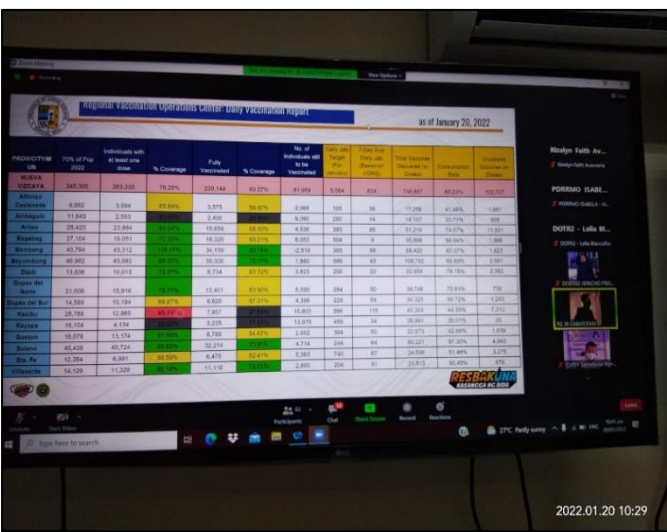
Zoom Meeting

View Options

Regional Vaccination Operations Center Daily Vaccination Report

as of January 20, 2022

| PROVICITY/MUN | 70% of Pop 2022 | Individuals with at least one dose | % Coverage | Fully Vaccinated | % Coverage | No. of Individuals still to be Vaccinated | Daily Jab Target | 7-Day Ave Daily Jab | Total Vaccines Delivered | Consumption Rate | Unutilized Vaccines |
|---|---|---|---|---|---|---|---|---|---|---|---|
| NUEVA VIZCAYA | 345,305 | 263,335 | 76.26% | 209,144 | 60.57% | 81,969 | 5,584 | 834 | 745,847 | 60.23% | 103,707 |
| Alfonso Castañeda | 6,062 | 3,994 | 65.89% | 3,575 | 58.97% | 2,068 | 105 | 38 | 17,259 | 41.48% | 1,881 |
| Ambaguio | 11,643 | 2,553 | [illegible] | 2,400 | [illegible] | 9,090 | 200 | 14 | 14,107 | 33.71% | 895 |
| Aritao | 28,420 | 23,884 | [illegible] | 15,858 | 55.80% | 4,536 | 393 | 86 | 51,218 | 74.57% | 11,827 |
| Bagabag | 27,104 | 19,051 | 70.29% | 16,330 | 60.25% | 8,053 | 504 | 9 | 35,698 | 94.94% | 1,968 |
| Bambang | 40,794 | 43,312 | 106.17% | 34,159 | 83.74% | -2,518 | 383 | 96 | 89,432 | 90.07% | 1,823 |
| Bayombong | 48,962 | 45,082 | 92.08% | 35,306 | 72.11% | 3,880 | 686 | 43 | 106,782 | 86.69% | 2,561 |
| Diadi | 13,836 | 10,013 | 72.37% | 8,734 | 63.12% | 3,823 | 200 | 22 | 22,054 | 76.16% | 2,982 |
| Dupax del Norte | 21,606 | 15,916 | 73.77% | 13,401 | 62.00% | 5,690 | 284 | 50 | 36,746 | 79.61% | 739 |
| Dupax del Sur | 14,589 | 10,184 | 69.87% | 8,820 | 57.51% | 4,395 | 229 | 54 | 30,325 | 59.72% | 1,243 |
| Kasibu | 28,789 | 12,985 | 45.17% | 7,857 | 27.33% | 15,803 | 686 | 110 | 45,303 | 44.39% | 7,312 |
| Kayapa | 18,104 | 4,134 | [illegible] | 3,225 | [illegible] | 13,970 | 450 | 34 | 26,991 | 28.01% | 32 |
| Quezon | 16,078 | 13,174 | 81.94% | 8,766 | 54.47% | 2,902 | 304 | 55 | 22,973 | 92.46% | 1,639 |
| Solano | 45,438 | 40,724 | 89.63% | 32,214 | 70.90% | 4,714 | 244 | 84 | 90,221 | 87.30% | 4,945 |
| Sta. Fe | 12,354 | 6,991 | 56.59% | 6,475 | 52.41% | 5,363 | 740 | 67 | 24,598 | 51.48% | 3,275 |
| Villaverde | 14,129 | 11,329 | 80.18% | 11,110 | 78.63% | 2,800 | 204 | 61 | 23,513 | 96.45% | 979 |

RESBAKUNA KASANGGA NG BIDA

Rizalyn Faith Av...
PDRRMO ISABE...
DOTR2 - Lella M...

Participants Chat Share Screen Record Reactions Leave

Type here to search

27°C Partly sunny

2022.01.20 10:29